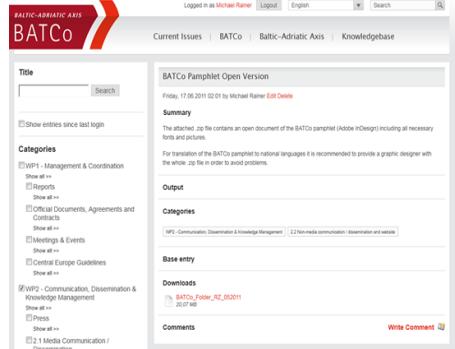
BALTIC-ADRIATIC AXIS
BATCo

Logged in as Michael Rainer Logout English Search

Current Issues | BATCo | Baltic-Adriatic Axis | Knowledgebase

Title

Search

Show entries since last login

Categories

WP1 - Management & Coordination
Show all >>
Reports
Show all >>
Official Documents, Agreements and Contracts
Show all >>
Meetings & Events
Show all >>
Central Europe Guidelines
Show all >>
WP2 - Communication, Dissemination & Knowledge Management
Show all >>
Press
Show all >>
2.1 Media Communication / Dissemination

BATCo Pamphlet Open Version

Friday, 17.06.2011 02:01 by Michael Rainer Edit Delete

Summary

The attached .zip file contains an open document of the BATCo pamphlet (Adobe InDesign) including all necessary fonts and pictures.

For translation of the BATCo pamphlet to national languages it is recommended to provide a graphic designer with the whole .zip file in order to avoid problems.

Output

Categories

WP2 - Communication, Dissemination & Knowledge Management | 2.2 Non-media communication / dissemination and website

Base entry

Downloads

BATCo_Folder_RZ_052011
20.07 MB

Comments

Write Comment